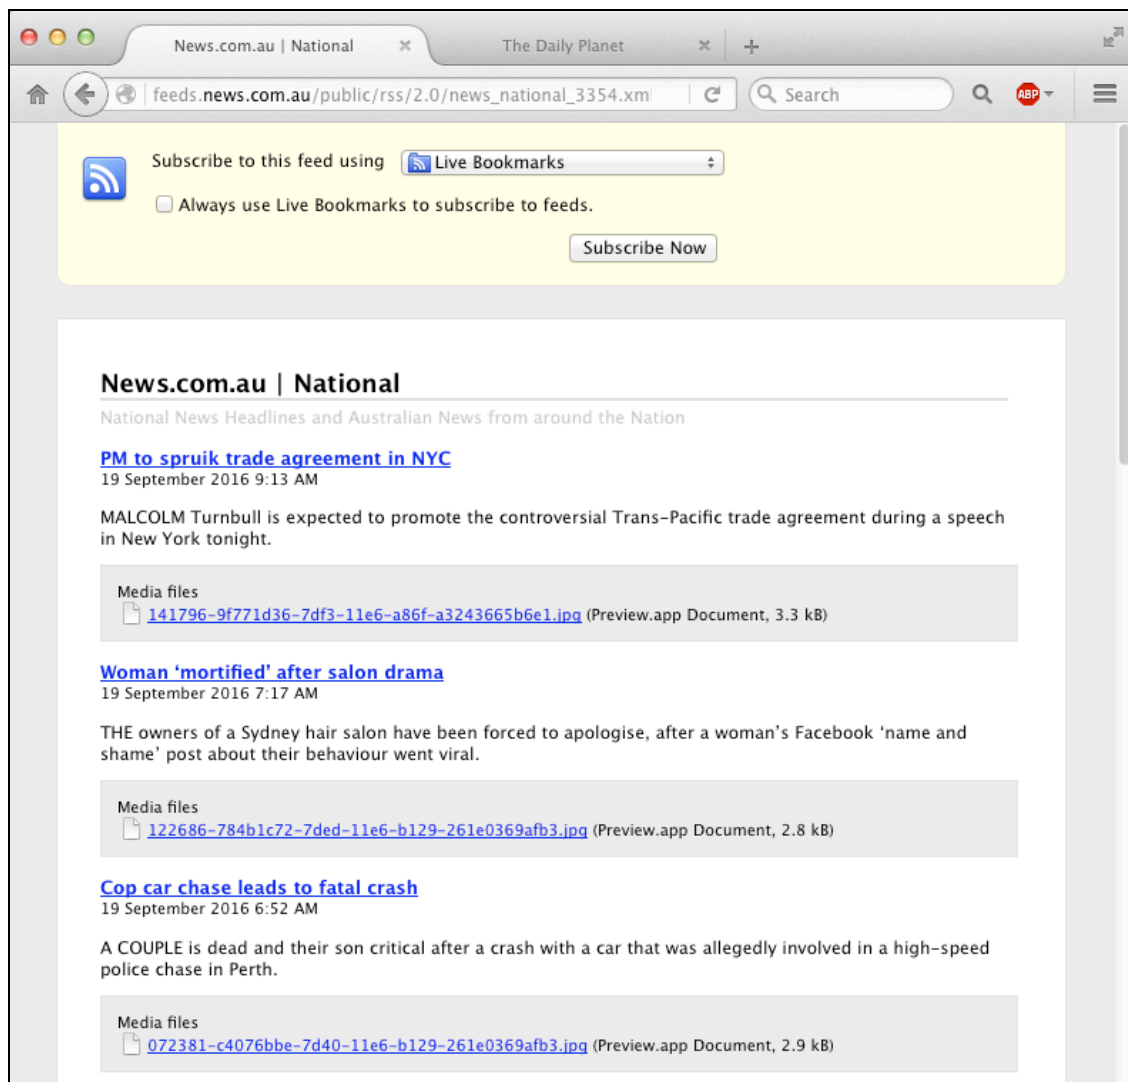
News.com.au | National ×

The Daily Planet ×

+

feeds.news.com.au/public/rss/2.0/news_national_3354.xml

Search

ABP

Subscribe to this feed using Live Bookmarks

Always use Live Bookmarks to subscribe to feeds.

Subscribe Now

News.com.au | National

National News Headlines and Australian News from around the Nation

PM to spruik trade agreement in NYC
19 September 2016 9:13 AM

MALCOLM Turnbull is expected to promote the controversial Trans-Pacific trade agreement during a speech in New York tonight.

Media files
141796-9f771d36-7df3-11e6-a86f-a3243665b6e1.jpg (Preview.app Document, 3.3 kB)

Woman 'mortified' after salon drama
19 September 2016 7:17 AM

THE owners of a Sydney hair salon have been forced to apologise, after a woman's Facebook 'name and shame' post about their behaviour went viral.

Media files
122686-784b1c72-7ded-11e6-b129-261e0369afb3.jpg (Preview.app Document, 2.8 kB)

Cop car chase leads to fatal crash
19 September 2016 6:52 AM

A COUPLE is dead and their son critical after a crash with a car that was allegedly involved in a high-speed police chase in Perth.

Media files
072381-c4076bbe-7d40-11e6-b129-261e0369afb3.jpg (Preview.app Document, 2.9 kB)